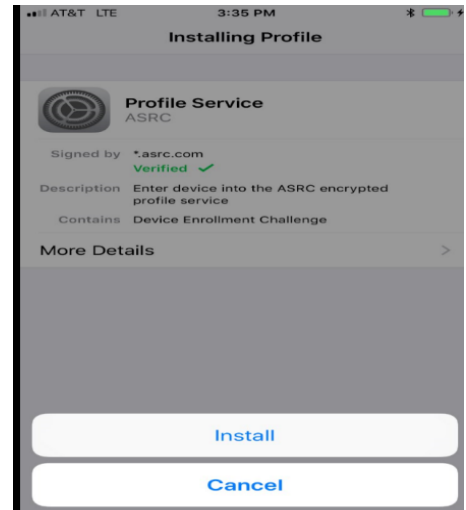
AT&T LTE 3:35 PM

Installing Profile

Profile Service
ASRC

Signed by *.asrc.com
Verified ✓

Description Enter device into the ASRC encrypted profile service

Contains Device Enrollment Challenge

More Details >

Install

Cancel